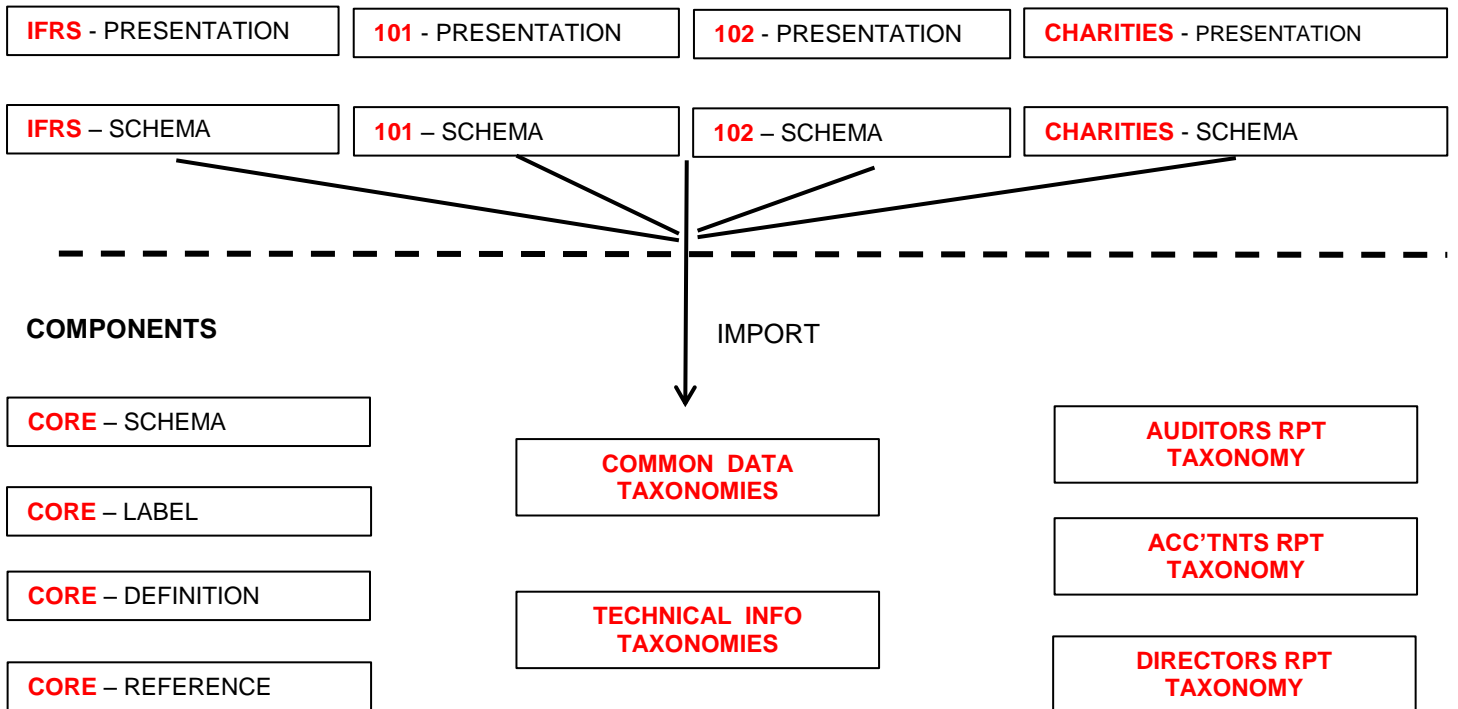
IFRS - PRESENTATION

101 - PRESENTATION

102 - PRESENTATION

CHARITIES - PRESENTATION

IFRS – SCHEMA

101 – SCHEMA

102 – SCHEMA

CHARITIES - SCHEMA

COMPONENTS

IMPORT

CORE – SCHEMA

CORE – LABEL

CORE – DEFINITION

CORE – REFERENCE

COMMON DATA TAXONOMIES

TECHNICAL INFO TAXONOMIES

AUDITORS RPT TAXONOMY

ACC'TNTS RPT TAXONOMY

DIRECTORS RPT TAXONOMY